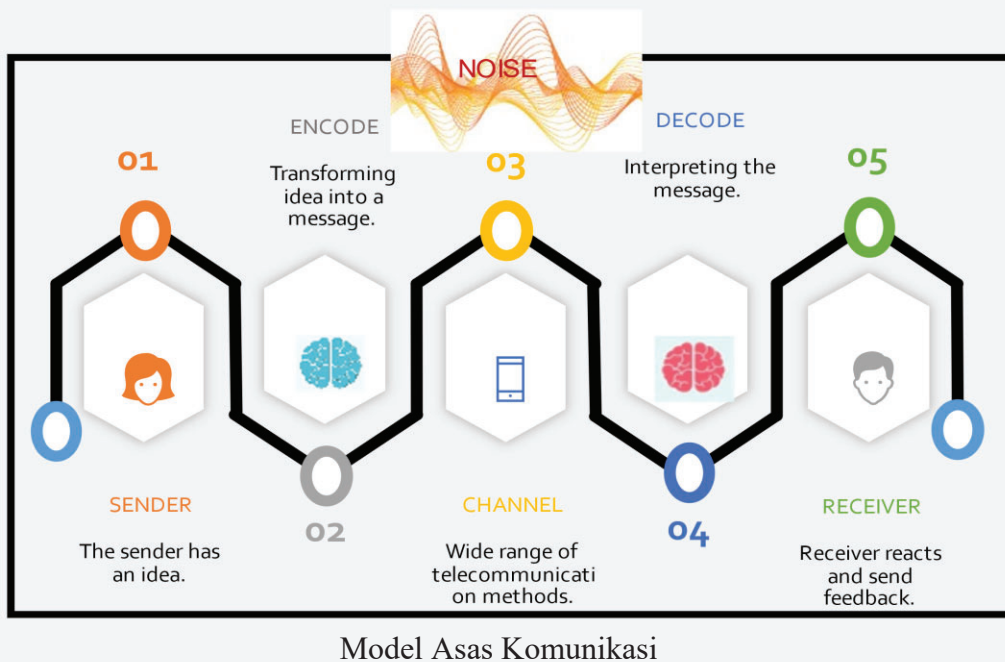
NOISE

01

ENCODE

Transforming idea into a message.

03

DECODE

Interpreting the message.

05

SENDER

The sender has an idea.

02

CHANNEL

Wide range of telecommunicati on methods.

04

RECEIVER

Receiver reacts and send feedback.

Model Asas Komunikasi